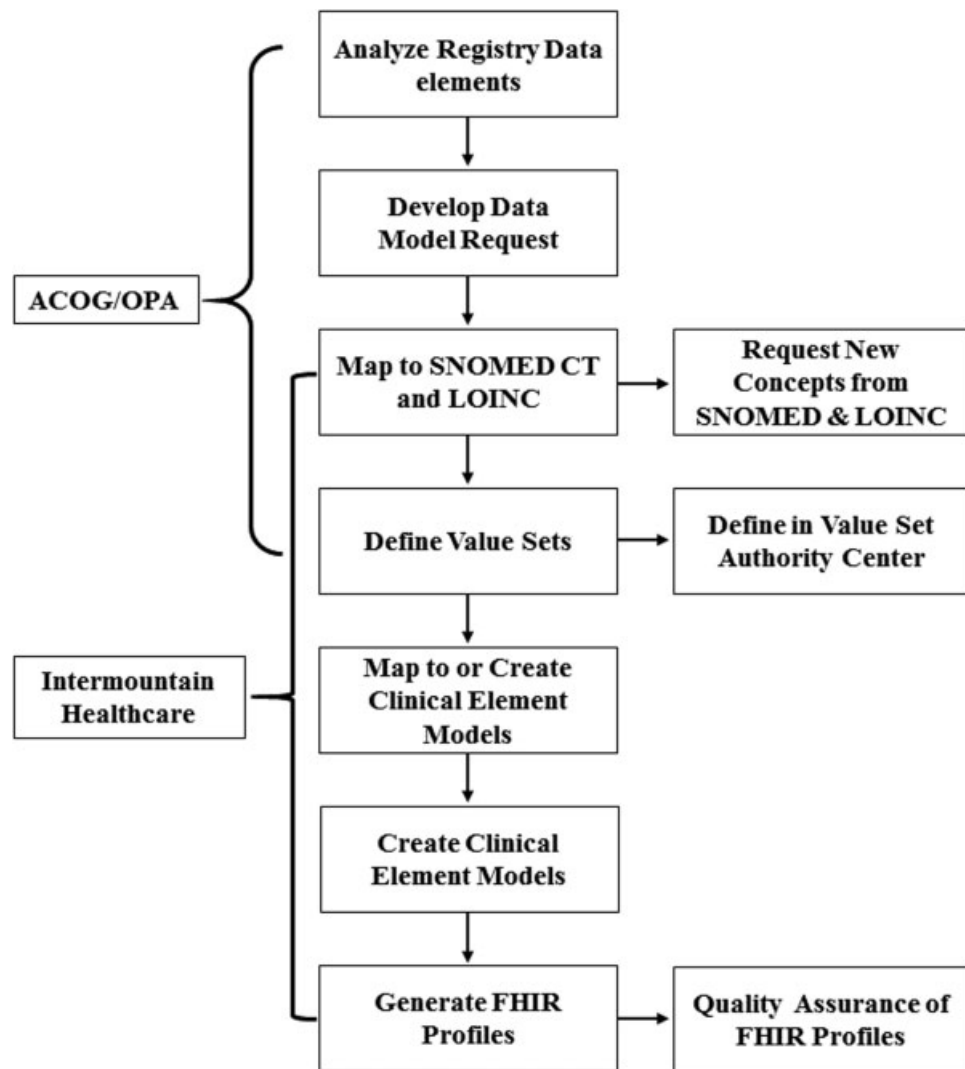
Analyze Registry Data elements

Develop Data Model Request

ACOG/OPA

Map to SNOMED CT and LOINC

Request New Concepts from SNOMED & LOINC

Define Value Sets

Define in Value Set Authority Center

Intermountain Healthcare

Map to or Create Clinical Element Models

Create Clinical Element Models

Generate FHIR Profiles

Quality Assurance of FHIR Profiles